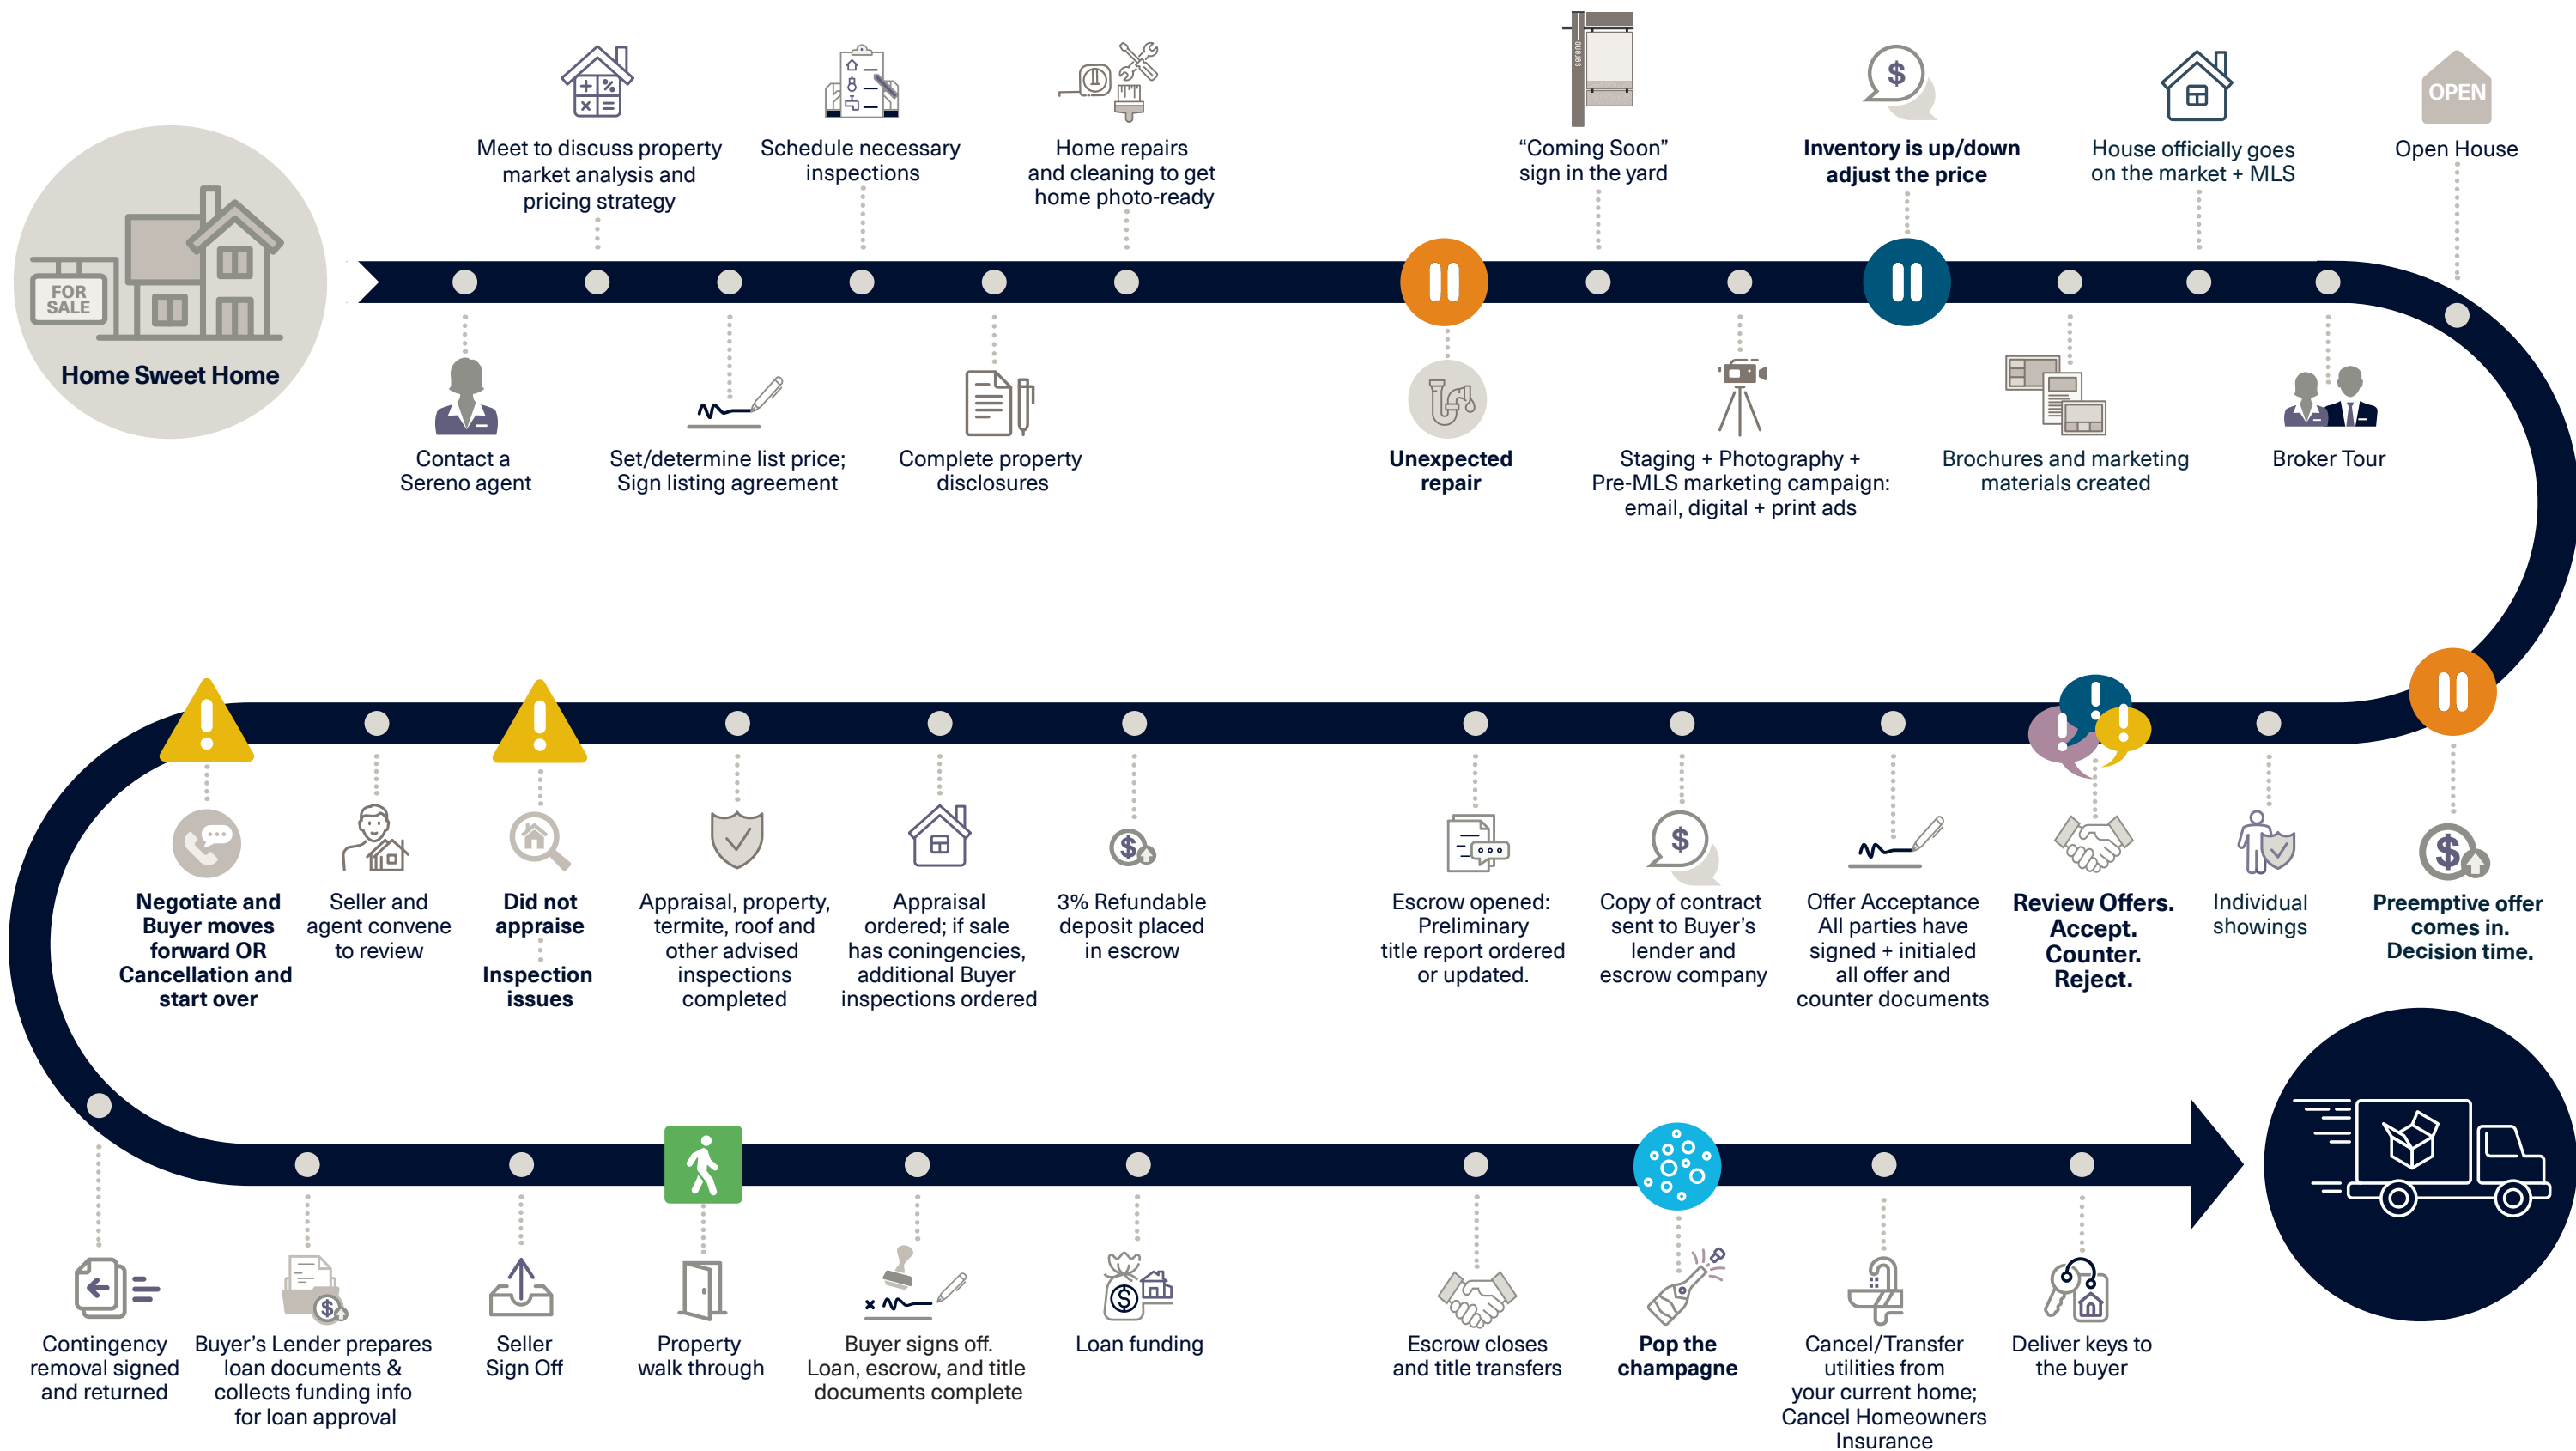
FOR SALE

Home Sweet Home

Meet to discuss property market analysis and pricing strategy

Schedule necessary inspections

Home repairs and cleaning to get home photo-ready

sereno

“Coming Soon” sign in the yard

Inventory is up/down adjust the price

House officially goes on the market + MLS

OPEN

Open House

Contact a Sereno agent

Set/determine list price; Sign listing agreement

Complete property disclosures

Unexpected repair

Staging + Photography + Pre-MLS marketing campaign: email, digital + print ads

Brochures and marketing materials created

Broker Tour

Negotiate and Buyer moves forward OR Cancellation and start over

Seller and agent convene to review

Did not appraise

Inspection issues

Appraisal, property, termite, roof and other advised inspections completed

Appraisal ordered; if sale has coningencies, additional Buyer inspections ordered

3% Refundable deposit placed in escrow

Escrow opened: Preliminary title report ordered or updated.

Copy of contract sent to Buyer’s lender and escrow company

Offer Acceptance All parties have signed + initialed all offer and counter documents

Review Offers. Accept. Counter. Reject.

Individual showings

Preemptive offer comes in. Decision time.

Contingency removal signed and returned

Buyer’s Lender prepares loan documents & collects funding info for loan approval

Seller Sign Off

Property walk through

Buyer signs off. Loan, escrow, and title documents complete

Loan funding

Escrow closes and title transfers

Pop the champagne

Cancel/Transfer utilities from your current home; Cancel Homeowners Insurance

Deliver keys to the buyer